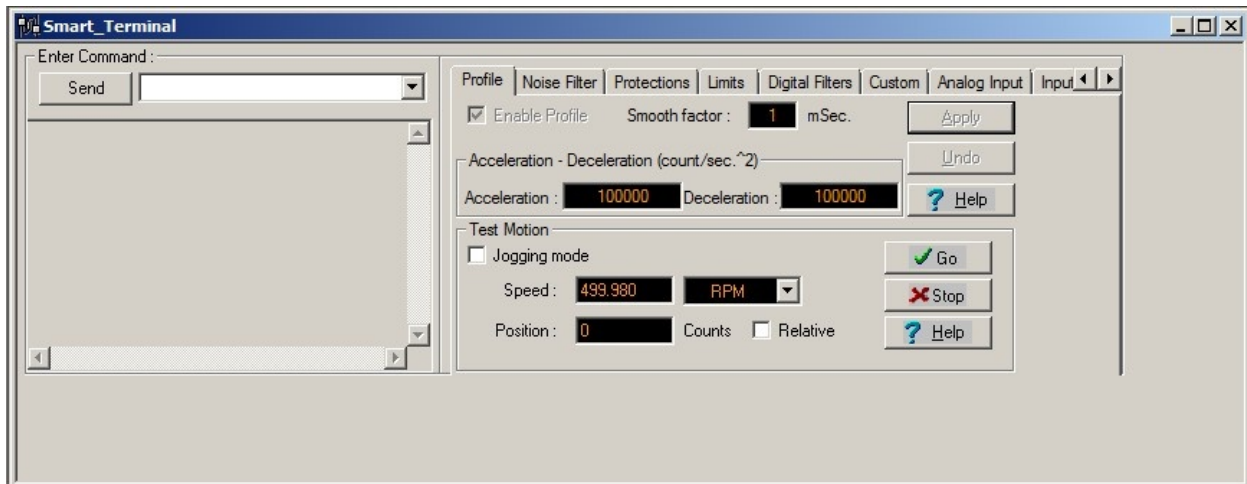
Smart_Terminal

Enter Command :

Send

Profile | Noise Filter | Protections | Limits | Digital Filters | Custom | Analog Input | Input

Enable Profile

Smooth factor : 1 mSec.

Apply

Undo

Acceleration - Deceleration (count/sec.^2)

Acceleration : 100000 Deceleration : 100000

Help

Test Motion

Jogging mode

Go

Speed : 499.980 RPM

Stop

Position : 0 Counts Relative

Help